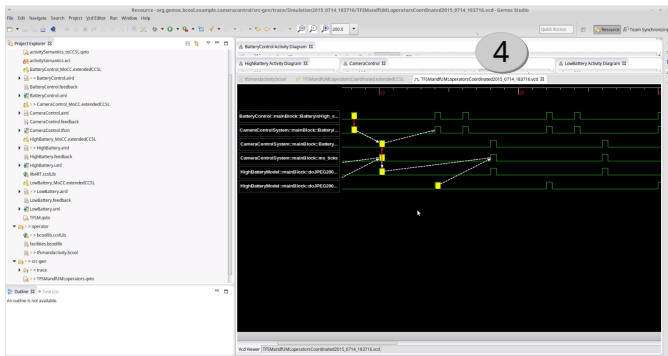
Resource - org.gemoc.bcool.example.cameracontrol/src-gen/trace/Simulation2015_0714_103716/TFSMandFUMLoperatorsCoordinated2015_0714_103716.vcd - Gemoc Studio

File Edit Navigate Search Project VCD Editor Run Window Help

200.0

Quick Access

Resource

Team Synchronizing

Project Explorer

activitySemantics_toCCSL.qvto
activitySemantics.ecl
BatteryControl_MoCC.extendedCCSL
> BatteryControl.xmi
BatteryControl.feedback
BatteryControl.uml
> CameraControl_MoCC.extendedCCSL
CameraControl.xmi
CameraControl.feedback
CameraControl.tfsm
HighBattery_MoCC.extendedCCSL
> HighBattery.xmi
HighBattery.feedback
HighBattery.uml
libART.ccslLib
LowBattery_MoCC.extendedCCSL
> LowBattery.xmi
LowBattery.feedback
LowBattery.uml
TFSM.qvto
> operator
> fcosllib.ccsllib
facilities.bcoollib
> tfsmandactivity.bcool
> src-gen
> trace
> TFSMandFUMLoperators.qvto

Outline
Task List

An outline is not available.

BatteryControl Activity Diagram

4

HighBattery Activity Diagram
CameraControl
LowBattery Activity Diagram

tfsmandactivity.bcool
TFSMandFUMLoperatorsCoordinated.extendedCCSL
TFSMandFUMLoperatorsCoordinated2015_0714_103716.vcd

BatteryControl::mainBlock::BatteryHigh_e...
CameraControlSystem::mainBlock::Batteryl...
CameraControlSystem::mainBlock::Battery...
CameraControlSystem::mainBlock::ms_ticks
HighBatteryModel::mainBlock::doJPEG290...
HighBatteryModel::mainBlock::doJPEG290...

VCD Viewer
TFSMandFUMLoperatorsCoordinated2015_0714_103716.vcd